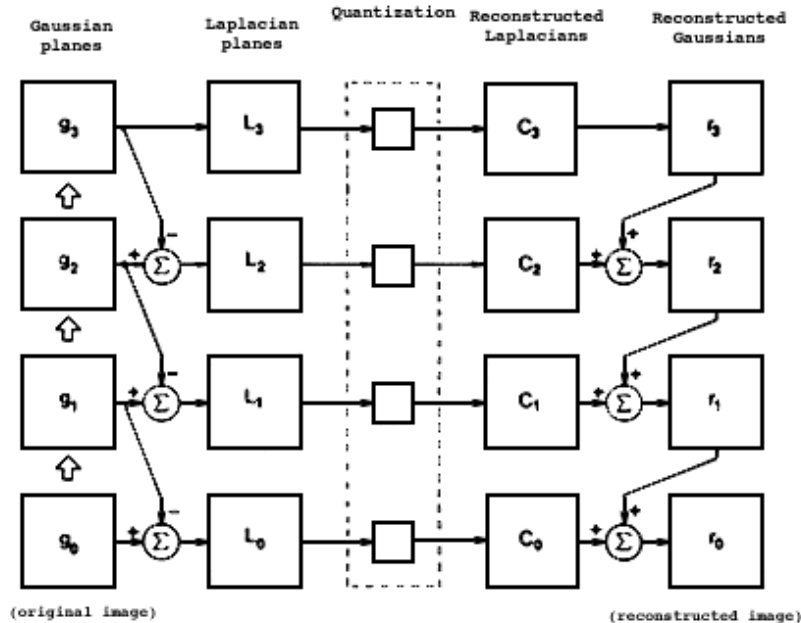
Gaussian planes

Laplacian planes

Quantization

Reconstructed Laplacians

Reconstructed Gaussians

$g_3$

$L_3$

$C_3$

$r_3$

$g_2$

+

$\Sigma$

−

$L_2$

$C_2$

+

$\Sigma$

+

$r_2$

$g_1$

+

$\Sigma$

−

$L_1$

$C_1$

+

$\Sigma$

+

$r_1$

$g_0$

+

$\Sigma$

−

$L_0$

$C_0$

+

$\Sigma$

+

$r_0$

(original image)

(reconstructed image)